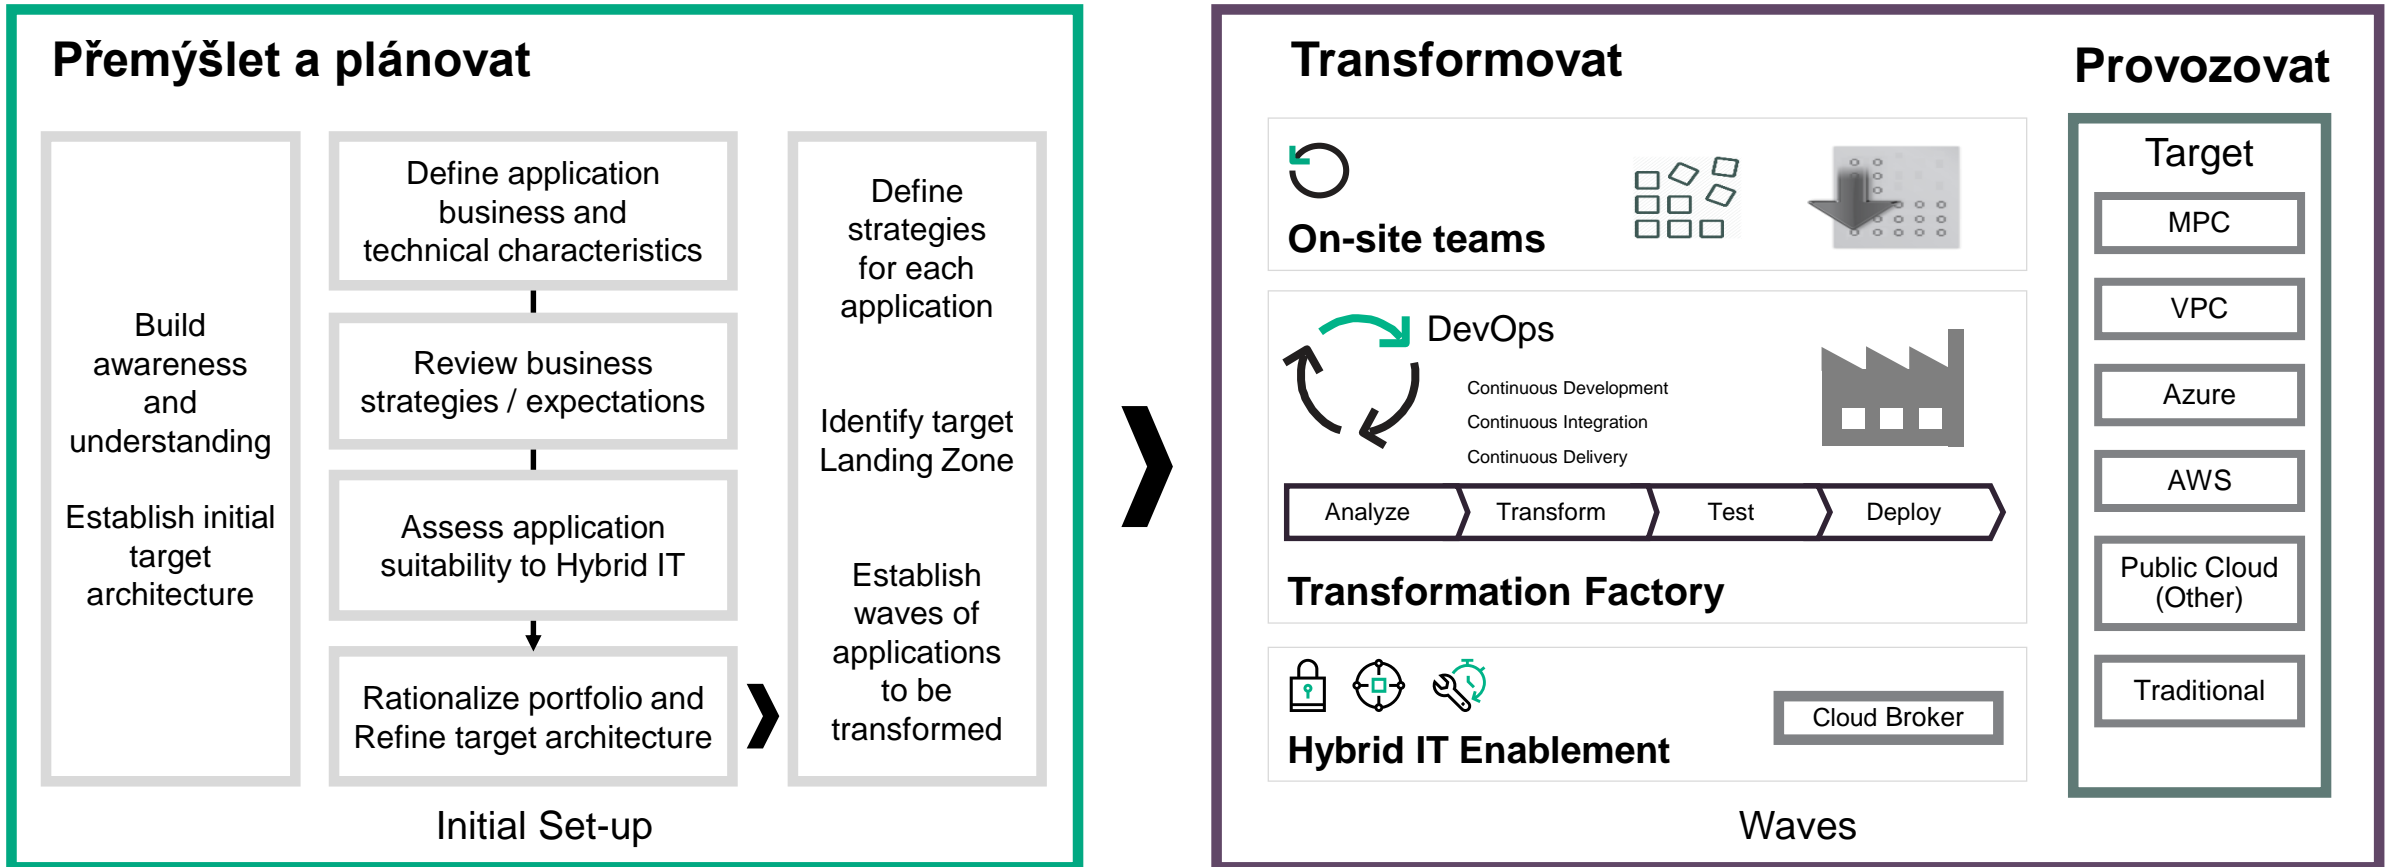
Přemýšlet a plánovat

Build awareness and understanding

Establish initial target architecture

Define application business and technical characteristics

Review business strategies / expectations

Assess application suitability to Hybrid IT

Rationalize portfolio and Refine target architecture

Define strategies for each application

Identify target Landing Zone

Establish waves of applications to be transformed

Initial Set-up

Transformovat

On-site teams

DevOps

Continuous Development
Continuous Integration
Continuous Delivery

Analyze
Transform
Test
Deploy

Transformation Factory

Cloud Broker

Hybrid IT Enablement

Waves

Provozovat

Target

MPC

VPC

Azure

AWS

Public Cloud (Other)

Traditional